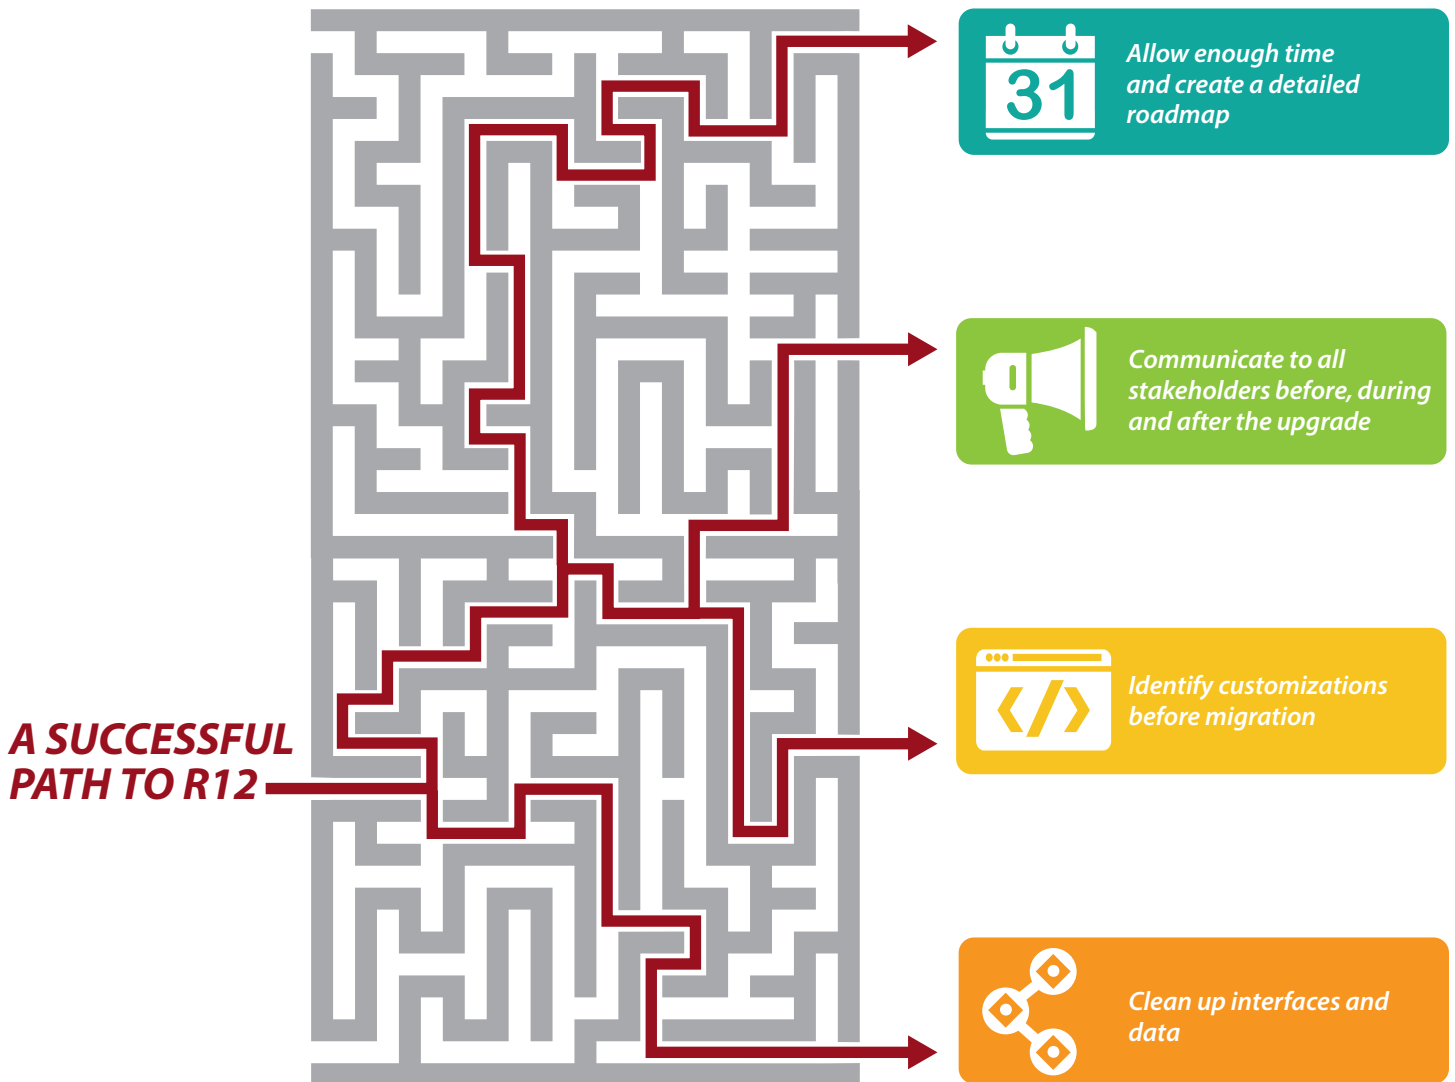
31

Allow enough time and create a detailed roadmap

Communicate to all stakeholders before, during and after the upgrade

Identify customizations before migration

A SUCCESSFUL PATH TO R12

Clean up interfaces and data